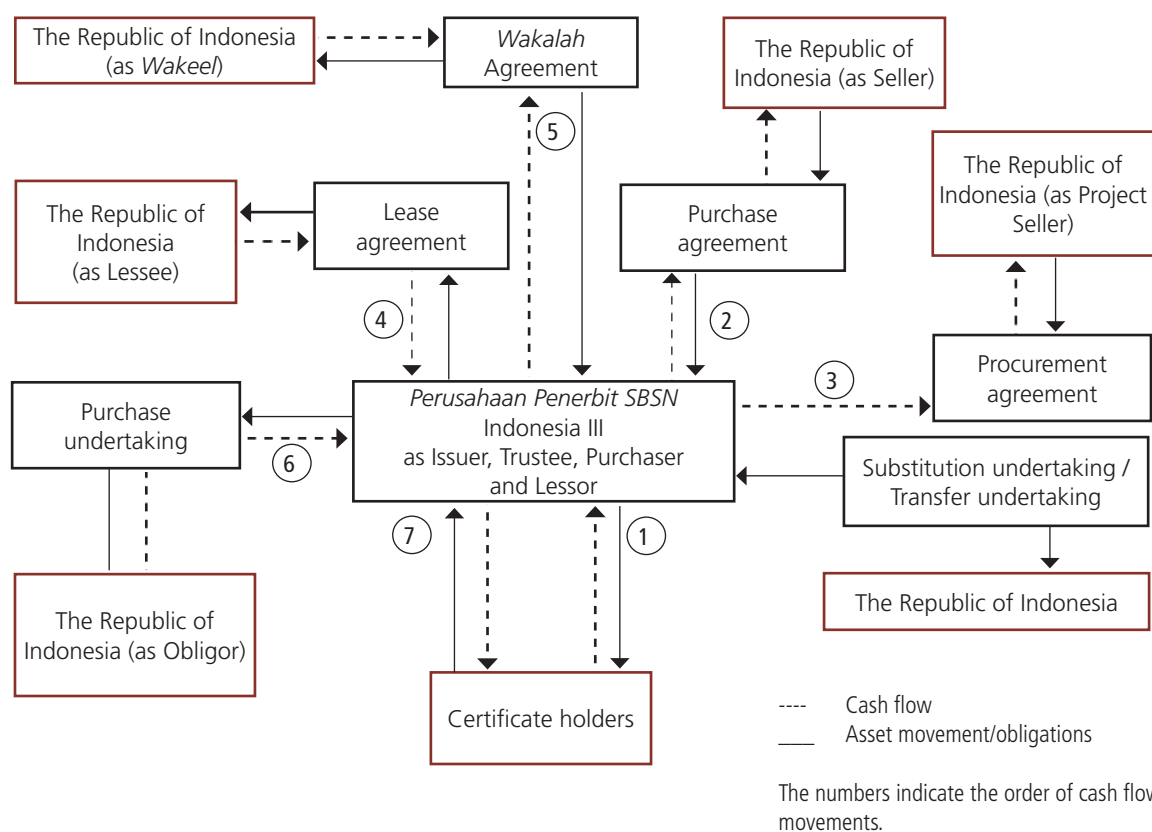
The Republic of Indonesia (as *Wakeel*)

*Wakalah* Agreement

The Republic of Indonesia (as Seller)

5

The Republic of Indonesia (as Project Seller)

The Republic of Indonesia (as Lessee)

Lease agreement

Purchase agreement

4

2

Procurement agreement

3

Purchase undertaking

*Perusahaan Penerbit SBSN* Indonesia III as Issuer, Trustee, Purchaser and Lessor

6

Substitution undertaking / Transfer undertaking

7

1

The Republic of Indonesia

The Republic of Indonesia (as Obligor)

Certificate holders

---- Cash flow
\_\_\_\_ Asset movement/obligations

The numbers indicate the order of cash flow movements.